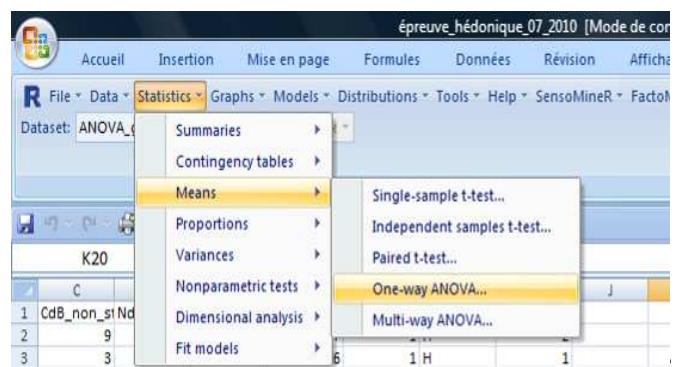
épreuve_hédonique_07_2010 [Mode de cor

Accueil Insertion Mise en page Formules Données Révision Afficha

R File Data Statistics Graphs Models Distributions Tools Help SensoMineR FactoM

Dataset: ANOVA_

Summaries
Contingency tables
Means
Proportions
Variances
Nonparametric tests
Dimensional analysis
Fit models

Single-sample t-test...
Independent samples t-test...
Paired t-test...
One-way ANOVA...
Multi-way ANOVA...

K20

| | C | | | J |
|---|---|---|---|---|
| 1 | CdB_non_st Nd | | | |
| 2 | 9 | | | |
| 3 | 3 | 6 | 1 H | 1 |